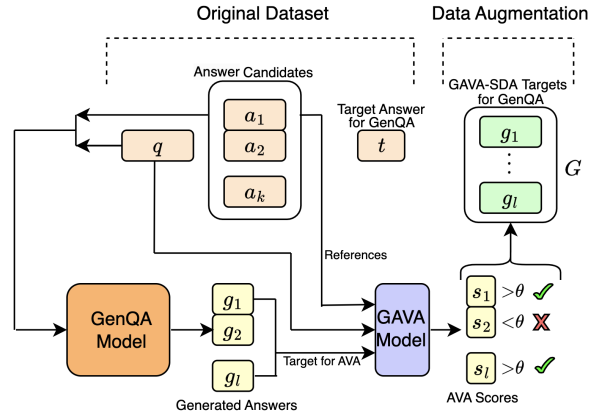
Original Dataset

Data Augmentation

Answer Candidates

$a_1$

$a_2$

$a_k$

$q$

Target Answer for GenQA

$t$

GAVA-SDA Targets for GenQA

$g_1$

$\vdots$

$g_l$

$G$

References

GenQA Model

$g_1$

$g_2$

$g_l$

Target for AVA

GAVA Model

$s_1$ $>\theta$

$s_2$ $<\theta$

$s_l$ $>\theta$

Generated Answers

AVA Scores